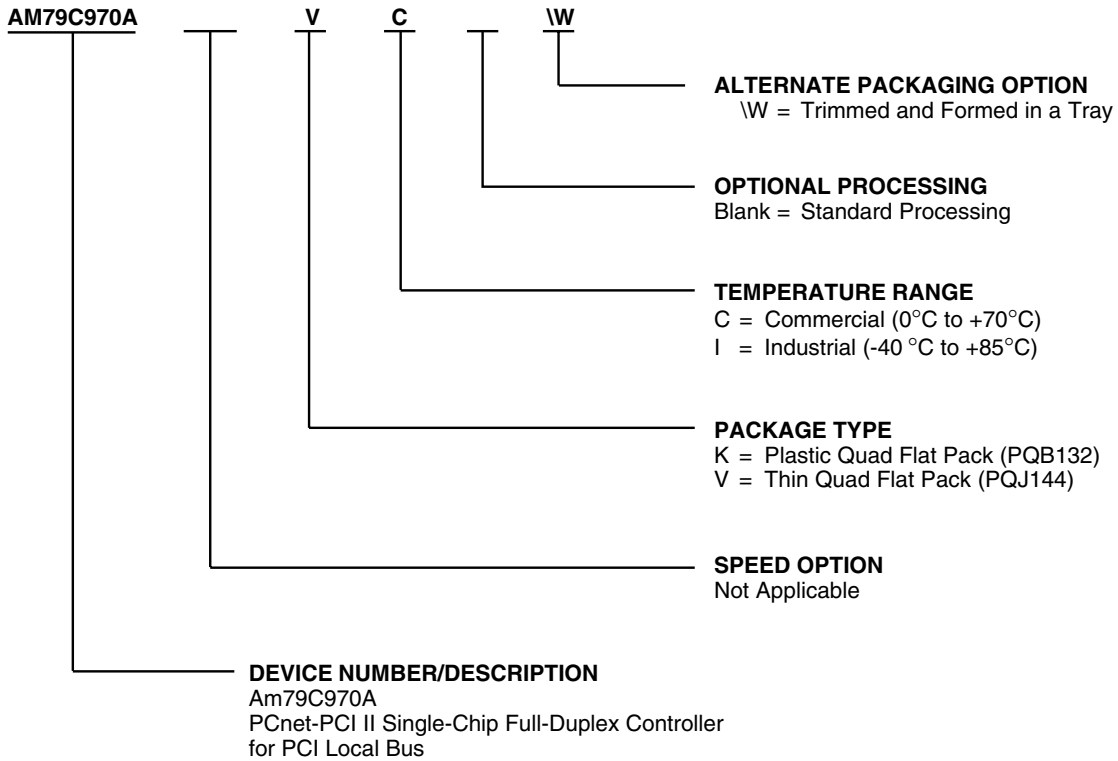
AM79C970A V C \W

ALTERNATE PACKAGING OPTION
\W = Trimmed and Formed in a Tray

OPTIONAL PROCESSING
Blank = Standard Processing

TEMPERATURE RANGE
C = Commercial (0°C to +70°C)
I = Industrial (-40 °C to +85°C)

PACKAGE TYPE
K = Plastic Quad Flat Pack (PQB132)
V = Thin Quad Flat Pack (PQJ144)

SPEED OPTION
Not Applicable

DEVICE NUMBER/DESCRIPTION
Am79C970A
PCnet-PCI II Single-Chip Full-Duplex Controller for PCI Local Bus